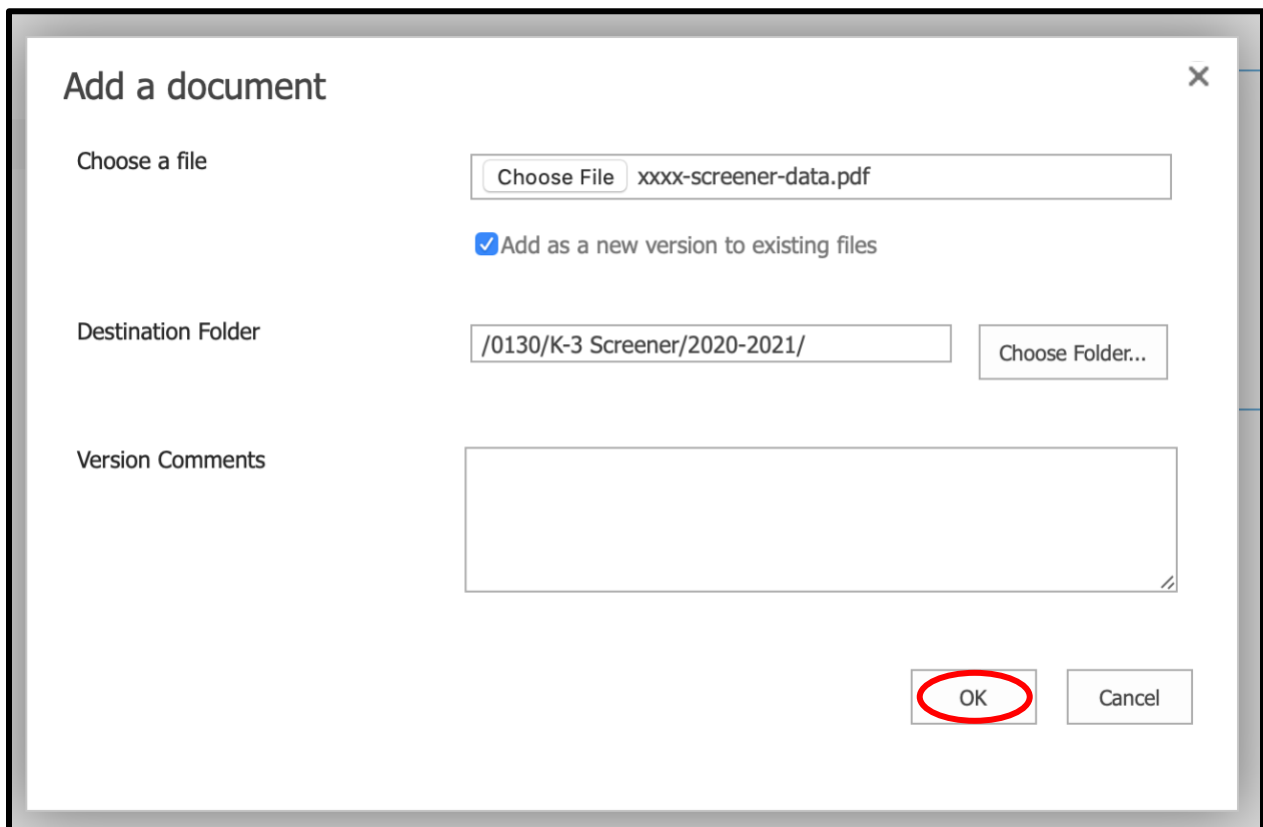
Add a document

×

Choose a file

Choose File xxxx-screener-data.pdf

Add as a new version to existing files

Destination Folder

/0130/K-3 Screener/2020-2021/

Choose Folder...

Version Comments

OK

Cancel